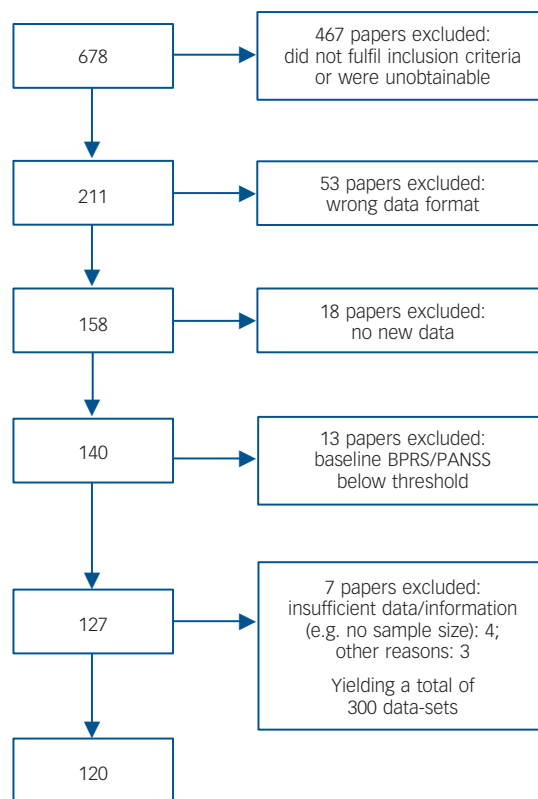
678

467 papers excluded: did not fulfil inclusion criteria or were unobtainable

211

53 papers excluded: wrong data format

158

18 papers excluded: no new data

140

13 papers excluded: baseline BPRS/PANSS below threshold

127

7 papers excluded: insufficient data/information (e.g. no sample size): 4; other reasons: 3

Yielding a total of 300 data-sets

120